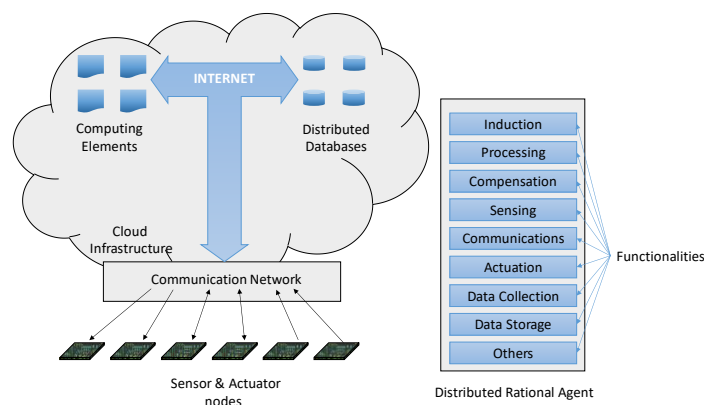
INTERNET

Computing Elements

Distributed Databases

Cloud Infrastructure

Communication Network

Sensor & Actuator nodes

Induction
Processing
Compensation
Sensing
Communications
Actuation
Data Collection
Data Storage
Others

Functionalities

Distributed Rational Agent